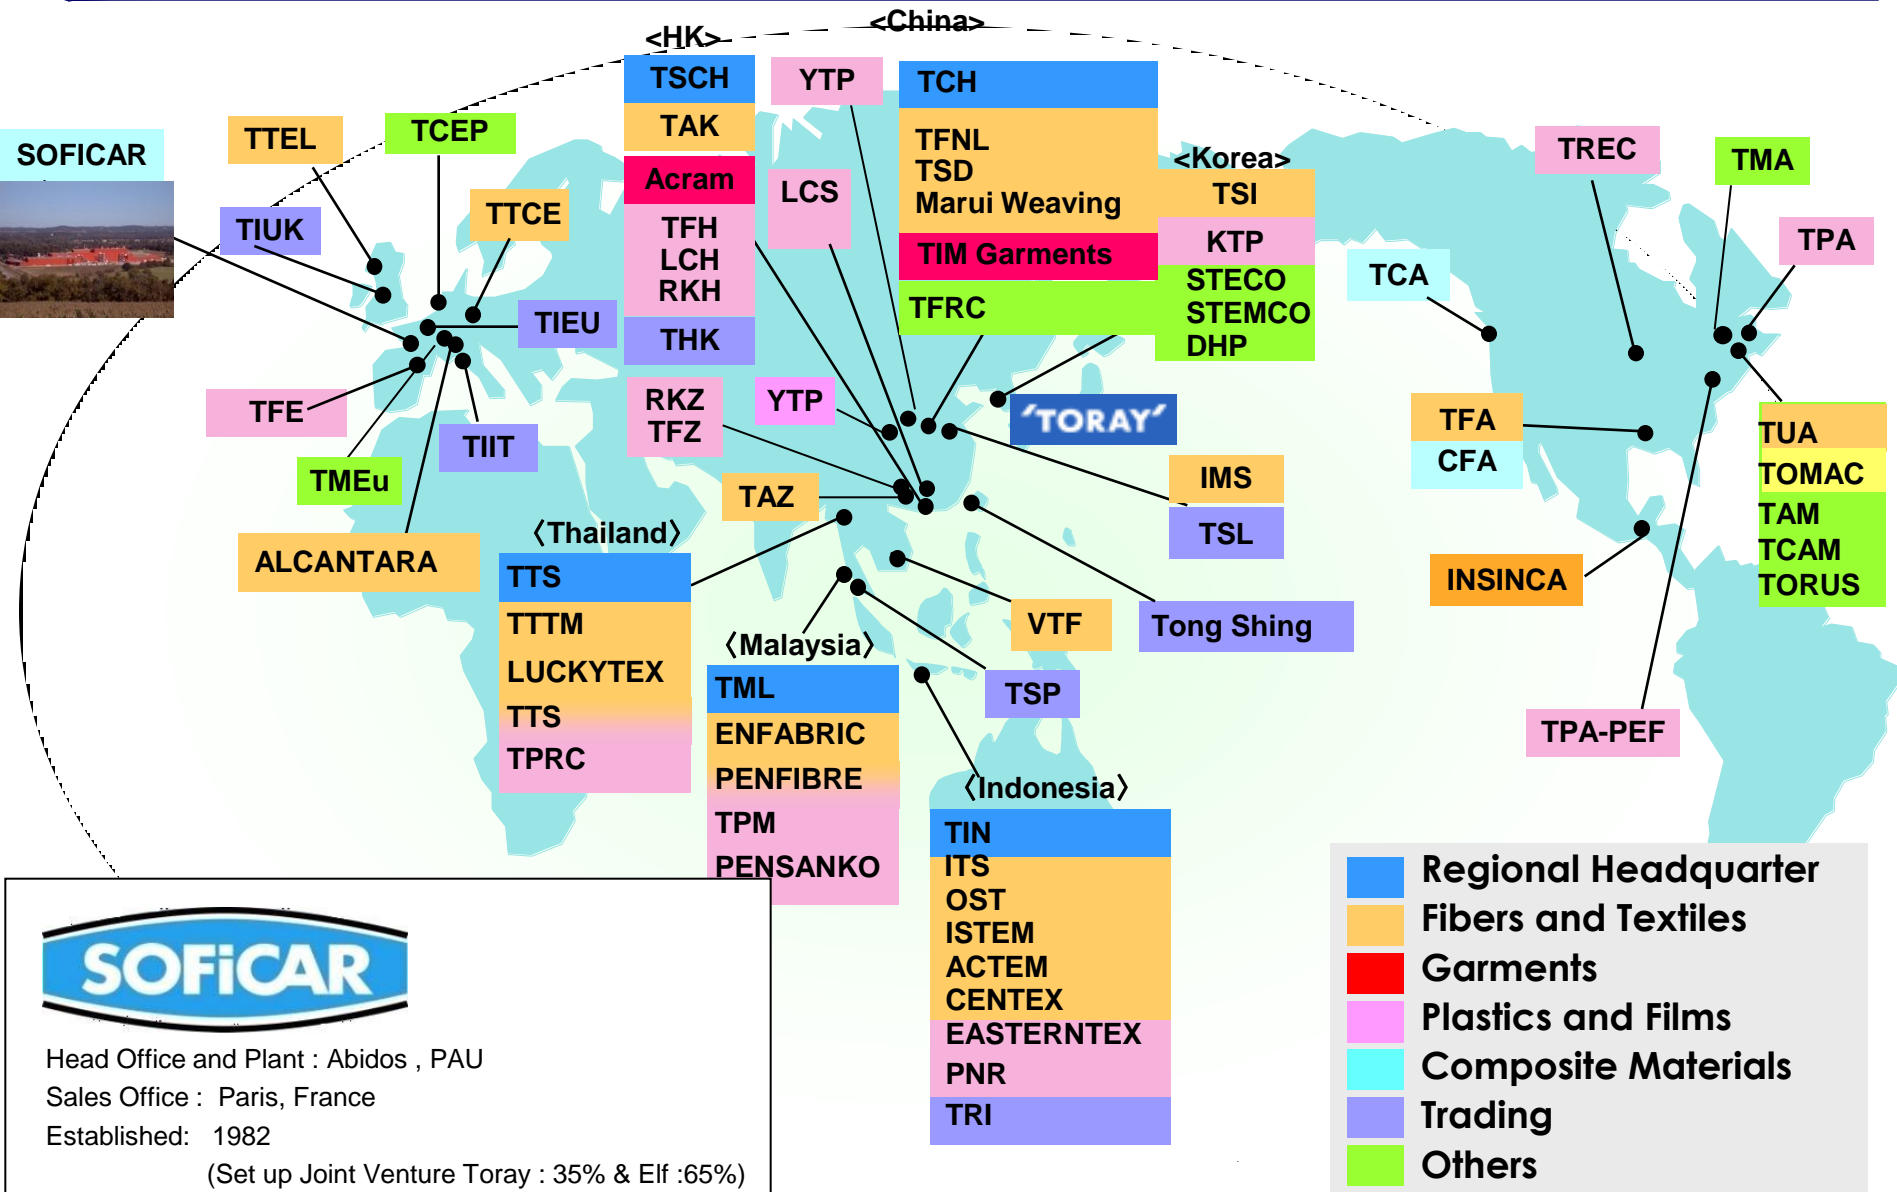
<China>

<HK>

TSCH
TAK
Acram
TFH
LCH
RKH
THK

YTP

TCH
TFNL
TSD
Marui Weaving
TIM Garments
TFRC

LCS

<Korea>
TSI
KTP
STECO
STEMCO
DHP

SOFICAR

TTEL

TCEP

TTCE

TIUK

TIEU

TFE

TIIT

TMEu

ALCANTARA

RKZ
TFZ

YTP

'TORAY'

IMS

TSL

TAZ

TREC

TMA

TPA

TCA

TFA
CFA

TUA
TOMAC
TAM
TCAM
TORUS

INSINCA

TPA-PEF

〈Thailand〉
TTS
TTTM
LUCKYTEX
TTS
TPRC

〈Malaysia〉
TML
ENFABRIC
PENFIBRE
TPM
PENSANKO

VTF

Tong Shing

TSP

〈Indonesia〉
TIN
ITS
OST
ISTEM
ACTEM
CENTEX
EASTERNTEX
PNR
TRI

Regional Headquarter
Fibers and Textiles
Garments
Plastics and Films
Composite Materials
Trading
Others

SOFiCAR

Head Office and Plant : Abidos , PAU
Sales Office : Paris, France
Established: 1982
(Set up Joint Venture Toray : 35% & Elf :65%)